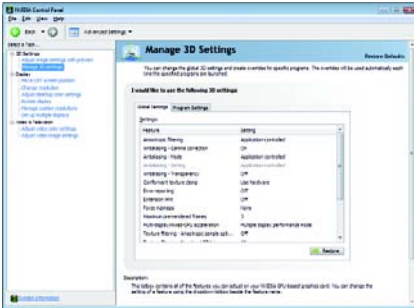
NVIDIA Control Panel
File Edit View Help
Back Advanced Settings

Select a Task...
3D Settings
Adjust image settings with preview
Manage 3D settings
Display
Move CRT screen position
Change resolution
Adjust desktop color settings
Rotate display
Manage custom resolutions
Set up multiple displays
Video & Television
Adjust video color settings
Adjust video image settings

Manage 3D Settings
Restore Defaults

You can change the global 3D settings and create overrides for specific programs. The overrides will be used automatically each time the specified programs are launched.

I would like to use the following 3D settings:

Global Settings Program Settings

Settings:

| Feature | Setting |
|---|---|
| Anisotropic filtering | Application-controlled |
| Antialiasing - Gamma correction | On |
| Antialiasing - Mode | Application-controlled |
| Antialiasing - Setting | Application-controlled |
| Antialiasing - Transparency | Off |
| Conformant texture clamp | Use hardware |
| Error reporting | Off |
| Extension limit | Off |
| Force mipmaps | None |
| Maximum pre-rendered frames | 3 |
| Multi-display/mixed-GPU acceleration | Multiple display performance mode |
| Texture filtering - Anisotropic sample opti... | Off |

Restore

Description:
The settings contains all of the features you can adjust on your NVIDIA GPU-based graphics card. You can change the setting of a feature using the dropdown list box beside the feature name.

System Information